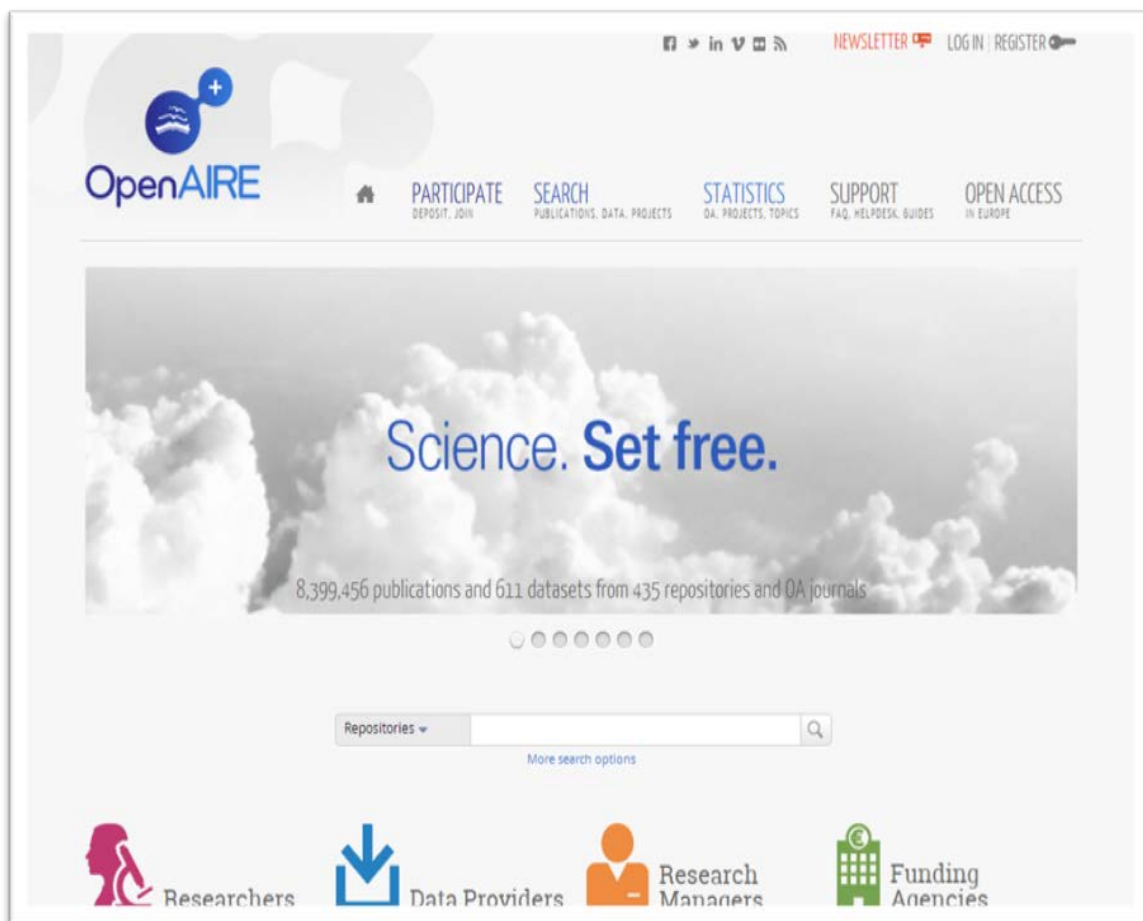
NEWSLETTER LOG IN | REGISTER

OpenAIRE

PARTICIPATE
DEPOSIT, JOIN

SEARCH
PUBLICATIONS, DATA, PROJECTS

STATISTICS
OA, PROJECTS, TOPICS

SUPPORT
FAQ, HELPDESK, GUIDES

OPEN ACCESS
IN EUROPE

Science. Set free.

8,399,456 publications and 611 datasets from 435 repositories and OA journals

Repositories

More search options

Researchers

Data Providers

Research Managers

Funding Agencies